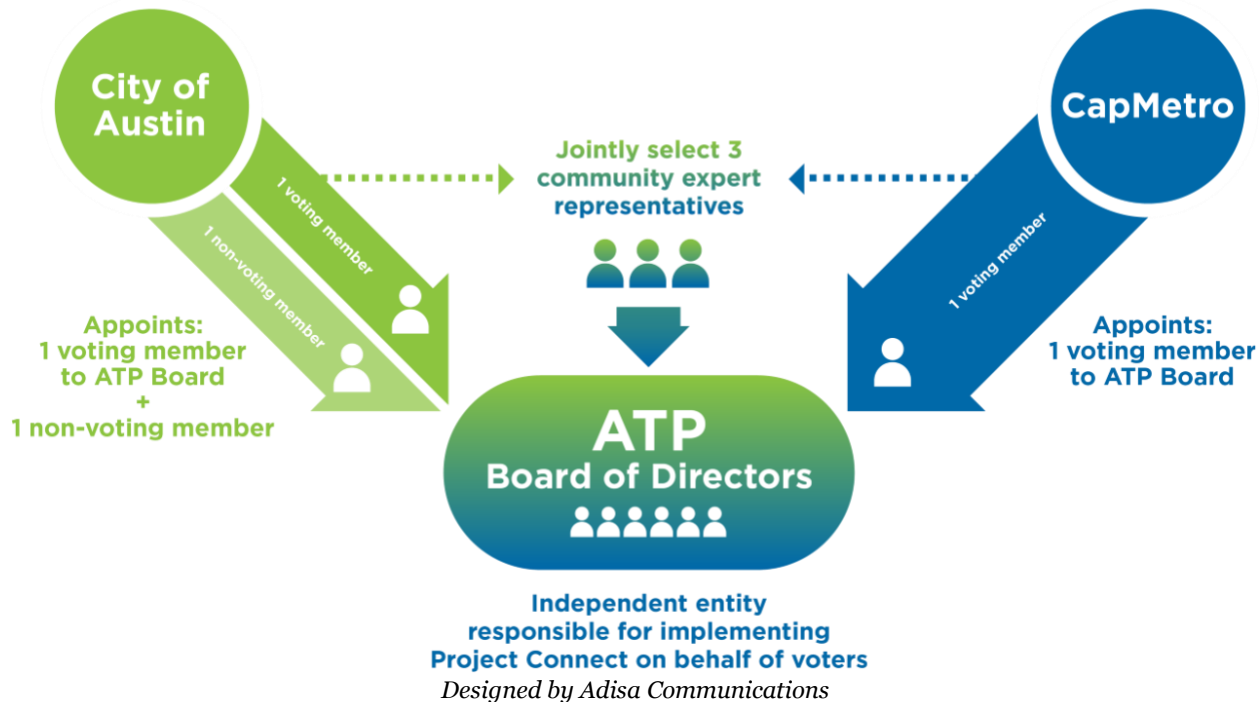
City of Austin

CapMetro

1 voting member

1 non-voting member

Jointly select 3 community expert representatives

1 voting member

Appoints: 1 voting member to ATP Board + 1 non-voting member

Appoints: 1 voting member to ATP Board

ATP
Board of Directors

Independent entity responsible for implementing Project Connect on behalf of voters

Designed by Adisa Communications